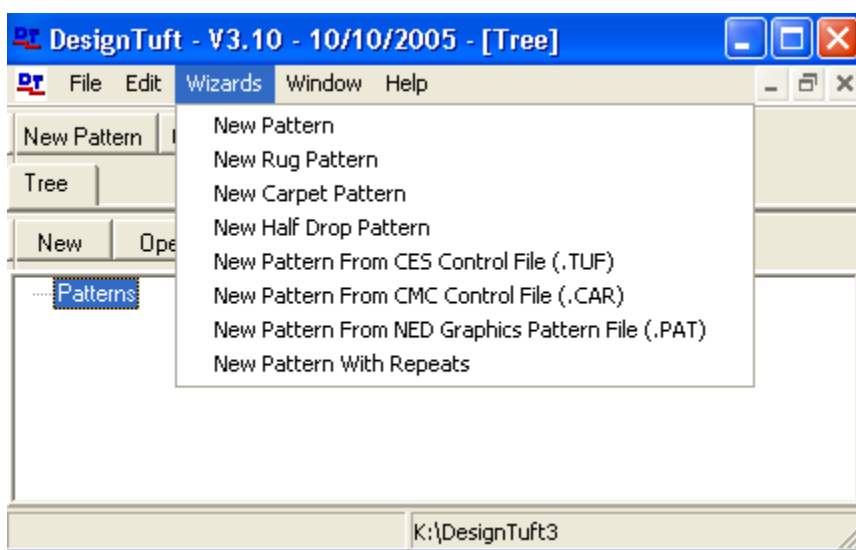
DesignTuft - V3.10 - 10/10/2005 - [Tree]

File Edit Wizards Window Help

New Pattern

Tree

New Ope

Patterns

New Pattern
New Rug Pattern
New Carpet Pattern
New Half Drop Pattern
New Pattern From CES Control File (.TUF)
New Pattern From CMC Control File (.CAR)
New Pattern From NED Graphics Pattern File (.PAT)
New Pattern With Repeats

K:\DesignTuft3